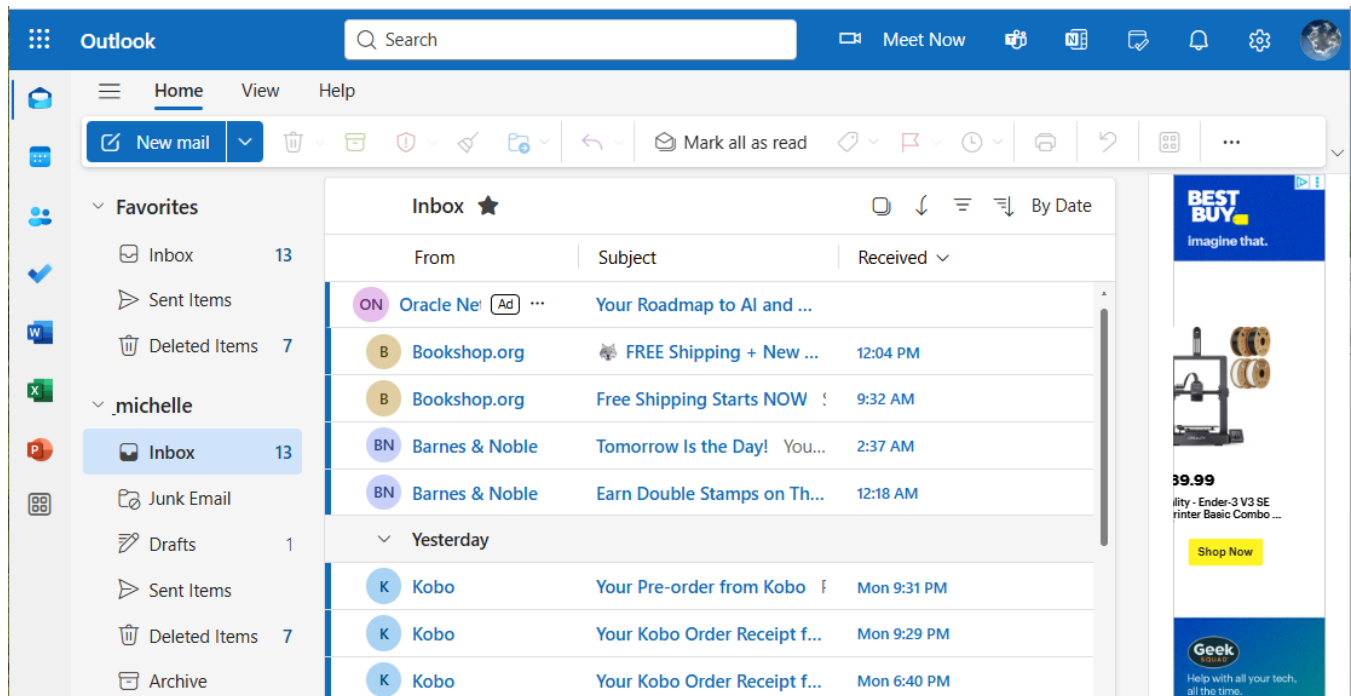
Outlook
Search
Meet Now

Home View Help

New mail
Mark all as read
...

Favorites
Inbox 13
Sent Items
Deleted Items 7
michelle
Inbox 13
Junk Email
Drafts 1
Sent Items
Deleted Items 7
Archive

Inbox
By Date

| From | Subject | Received |
|---|---|---|
| ON Oracle Ne Ad ··· | Your Roadmap to AI and ... | |
| B Bookshop.org | FREE Shipping + New ... | 12:04 PM |
| B Bookshop.org | Free Shipping Starts NOW | 9:32 AM |
| BN Barnes & Noble | Tomorrow Is the Day! You... | 2:37 AM |
| BN Barnes & Noble | Earn Double Stamps on Th... | 12:18 AM |
| Yesterday | | |
| K Kobo | Your Pre-order from Kobo | Mon 9:31 PM |
| K Kobo | Your Kobo Order Receipt f... | Mon 9:29 PM |
| K Kobo | Your Kobo Order Receipt f... | Mon 6:40 PM |

BEST BUY
imagine that.
39.99
ality - Ender-3 V3 SE rinter Basic Combo ...
Shop Now
Geek SQUAD
Help with all your tech, all the time.